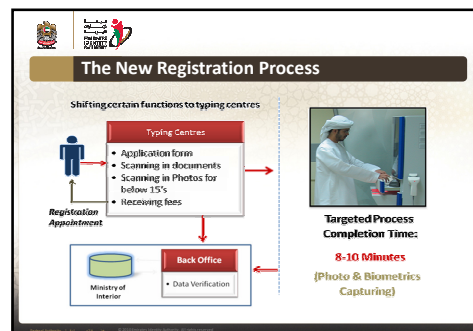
The New Registration Process

Shifting certain functions to typing centres

Typing Centres

• Application form
• Scanning in documents
• Scanning in Photos for below 15's
• Receiving fees

Registration Appointment

Targeted Process Completion Time:

8-10 Minutes

(Photo & Biometrics Capturing)

Back Office

• Data Verification

Ministry of Interior